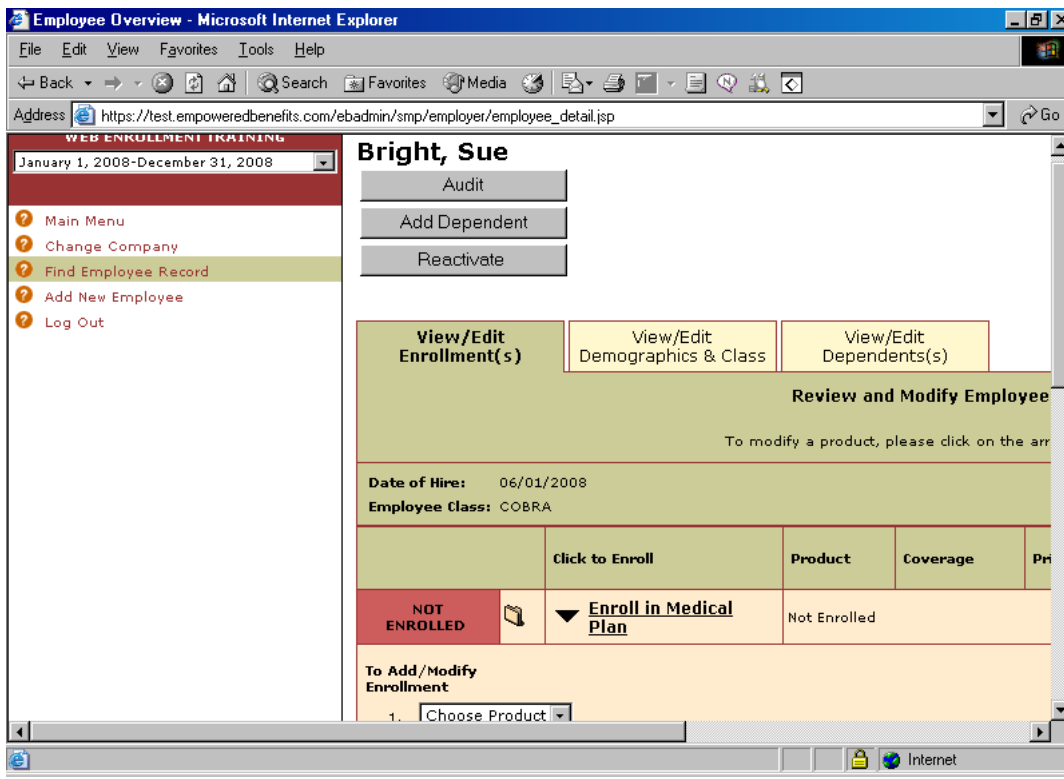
Employee Overview - Microsoft Internet Explorer

File Edit View Favorites Tools Help

Back Search Favorites Media

Address https://test.empoweredbenefits.com/ebadmin/smp/employer/employee_detail.jsp Go

WEB ENROLLMENT TRAINING

January 1, 2008-December 31, 2008

Main Menu
Change Company
Find Employee Record
Add New Employee
Log Out

Bright, Sue

Audit

Add Dependent

Reactivate

View/Edit Enrollment(s)

View/Edit Demographics & Class

View/Edit Dependents(s)

Review and Modify Employee

To modify a product, please click on the arr

Date of Hire: 06/01/2008
Employee Class: COBRA

| | | Click to Enroll | Product | Coverage | Pr |
|---|---|---|---|---|---|
| NOT ENROLLED | | Enroll in Medical Plan | Not Enrolled | | |

To Add/Modify Enrollment

1. Choose Product

Internet